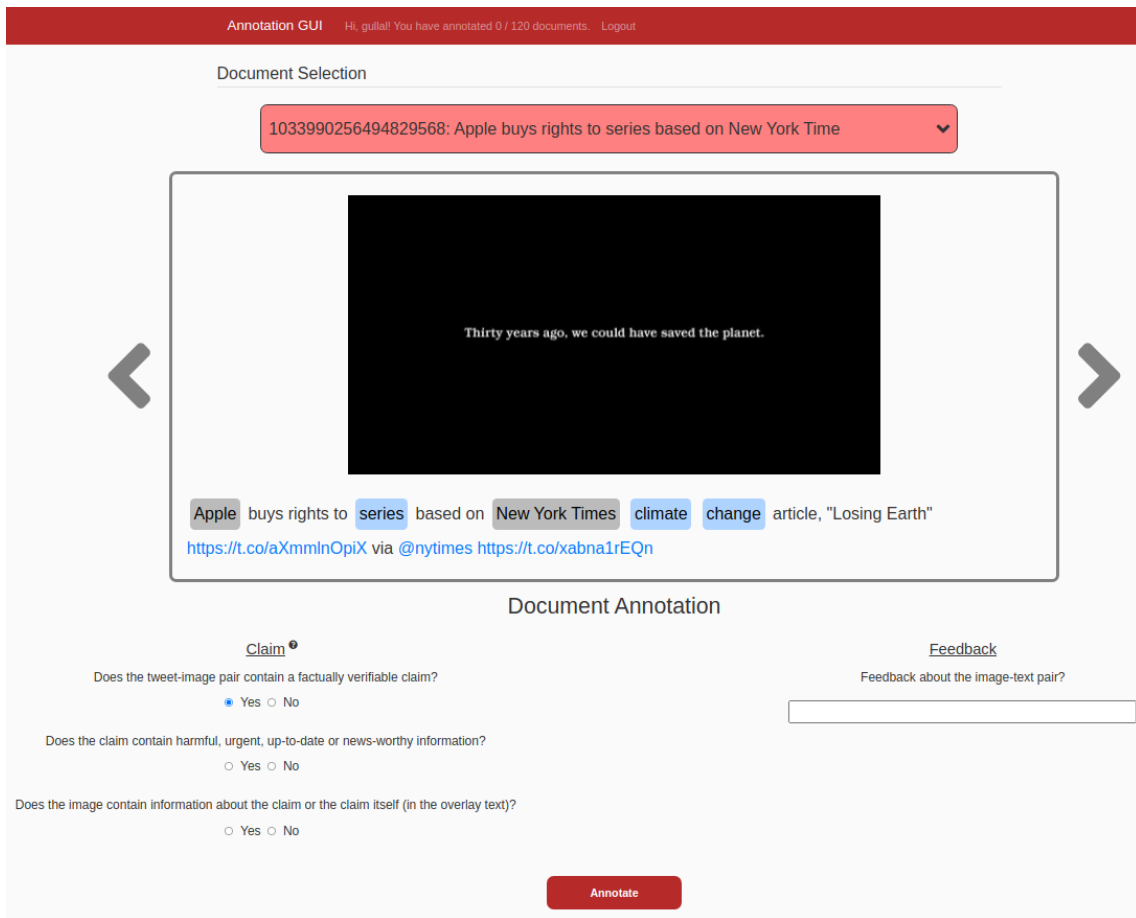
Annotation GUI Hi, gullal! You have annotated 0 / 120 documents. Logout

Document Selection

1033990256494829568: Apple buys rights to series based on New York Time

Thirty years ago, we could have saved the planet.

Apple buys rights to series based on New York Times climate change article, "Losing Earth" https://t.co/aXmmlnOpiX via @nytimes https://t.co/xabna1rEQn

Document Annotation

Claim

Does the tweet-image pair contain a factually verifiable claim?

Yes No

Does the claim contain harmful, urgent, up-to-date or news-worthy information?

Yes No

Does the image contain information about the claim or the claim itself (in the overlay text)?

Yes No

Feedback

Feedback about the image-text pair?

Annotate